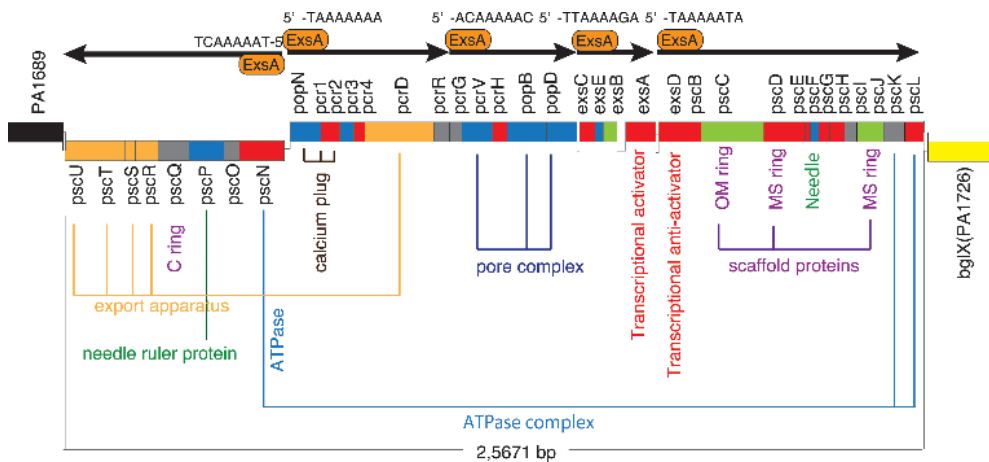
5' -TAAAAAAA
5' -ACAAAAAC
5' -TTAAAAGA
5' -TAAAAATA
TCAAAAAT-5'
ExsA
ExsA
ExsA
ExsA
ExsA
PA1689
popN
pcr1
pcr2
pcr3
pcr4
pcrD
pcrR
pcrG
pcrV
pcrH
popB
popD
exsC
exsE
exsB
exsA
exsD
pscB
pscC
pscD
pscE
pscF
pscG
pscH
pscI
pscJ
pscK
pscL
pscU
pscT
pscS
pscR
pscQ
pscP
pscO
pscN
calcium plug
C ring
pore complex
Transcriptional activator
Transcriptional anti-activator
OM ring
MS ring
Needle
MS ring
scaffold proteins
bglX(PA1726)
export apparatus
needle ruler protein
ATPase
ATPase complex
2,5671 bp